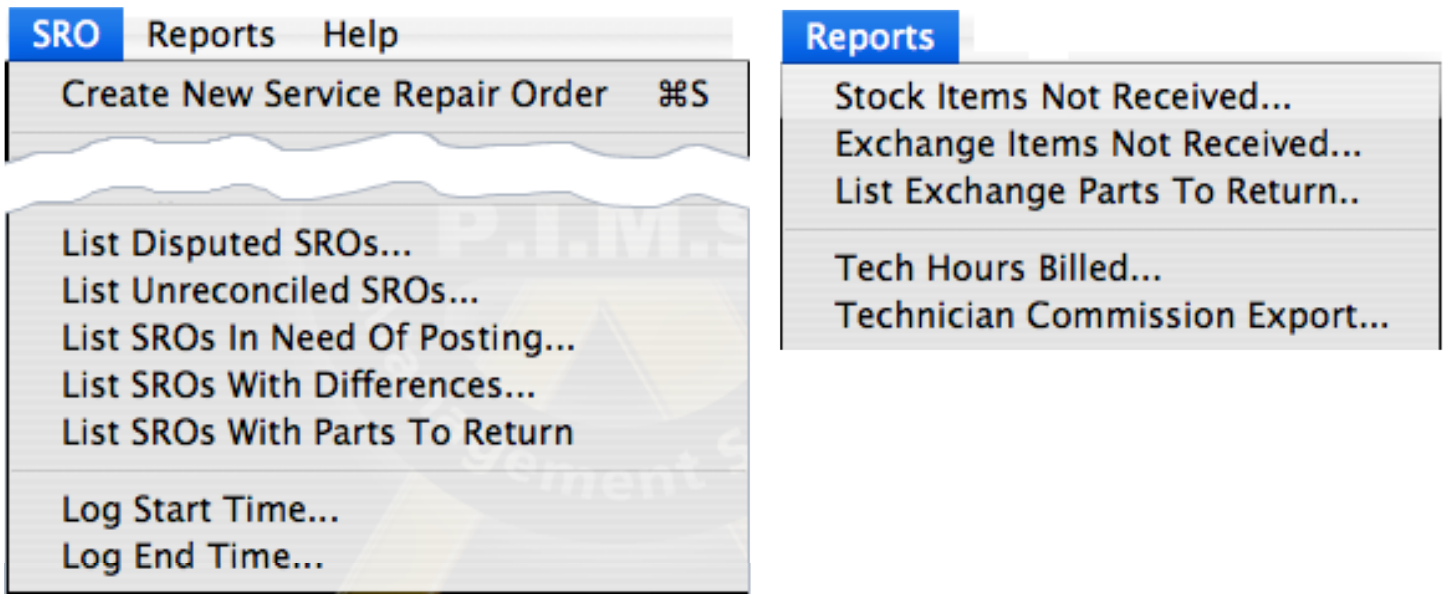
SRO Reports Help

Create New Service Repair Order ⌘S

List Disputed SROs...
List Unreconciled SROs...
List SROs In Need Of Posting...
List SROs With Differences...
List SROs With Parts To Return

Log Start Time...
Log End Time...

P.I.M.S

Reports

Stock Items Not Received...
Exchange Items Not Received...
List Exchange Parts To Return..

Tech Hours Billed...
Technician Commission Export...